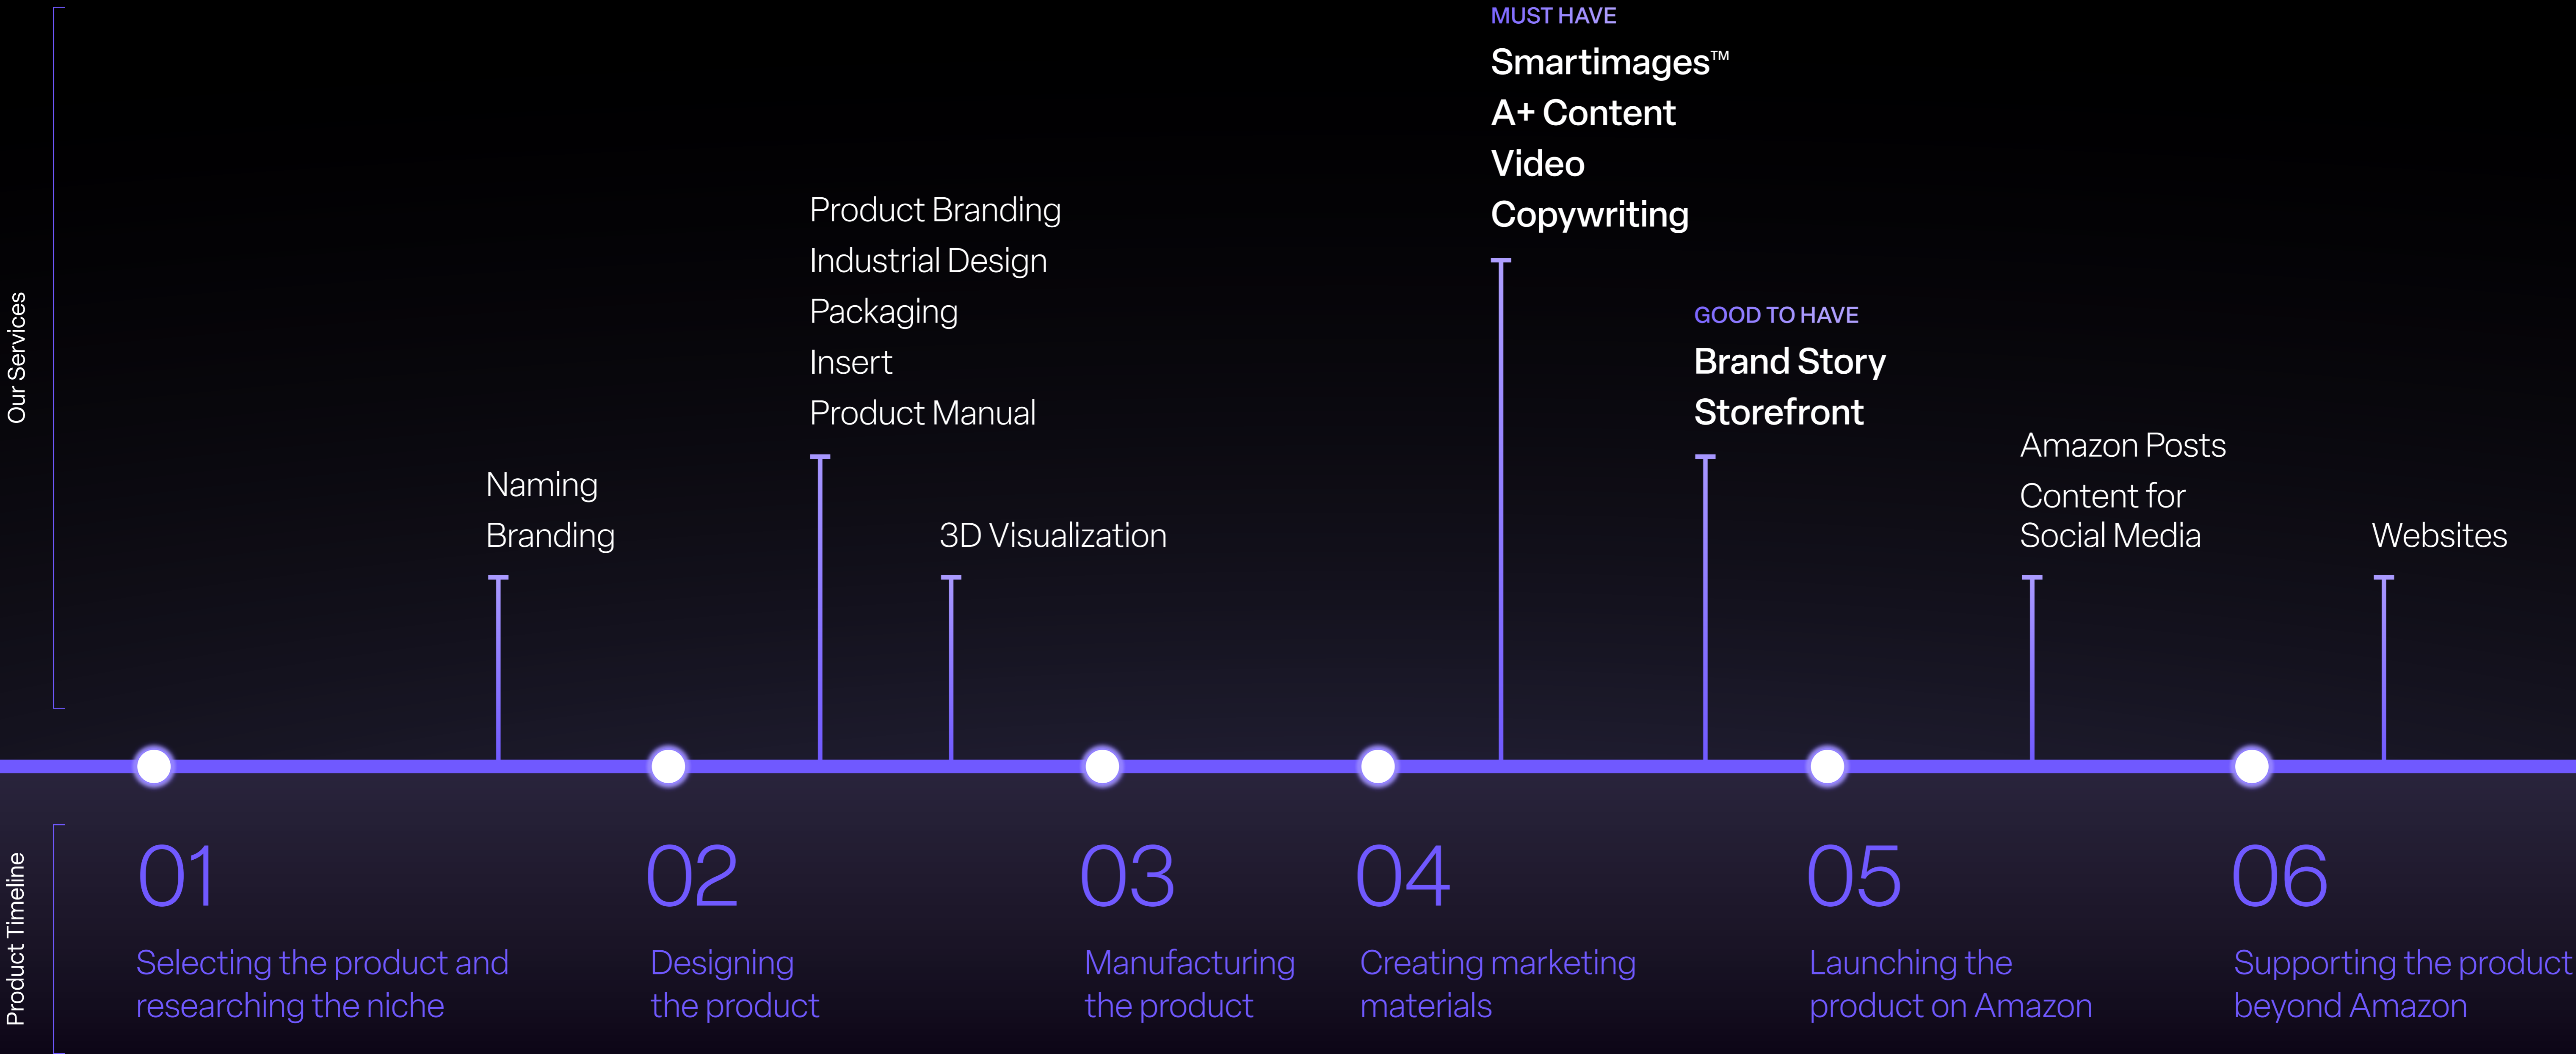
Our Services

MUST HAVE
Smartimages™
A+ Content
Video
Copywriting

Product Branding
Industrial Design
Packaging
Insert
Product Manual

GOOD TO HAVE
Brand Story
Storefront

Naming
Branding

3D Visualization

Amazon Posts
Content for Social Media

Websites

Product Timeline

01
Selecting the product and researching the niche

02
Designing the product

03
Manufacturing the product

04
Creating marketing materials

05
Launching the product on Amazon

06
Supporting the product beyond Amazon